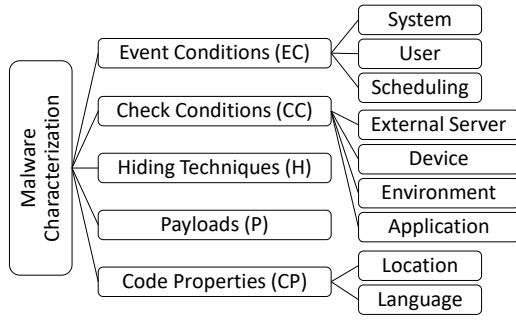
Malware Characterization

Event Conditions (EC)

System

User

Scheduling

Check Conditions (CC)

External Server

Device

Environment

Application

Hiding Techniques (H)

Payloads (P)

Code Properties (CP)

Location

Language